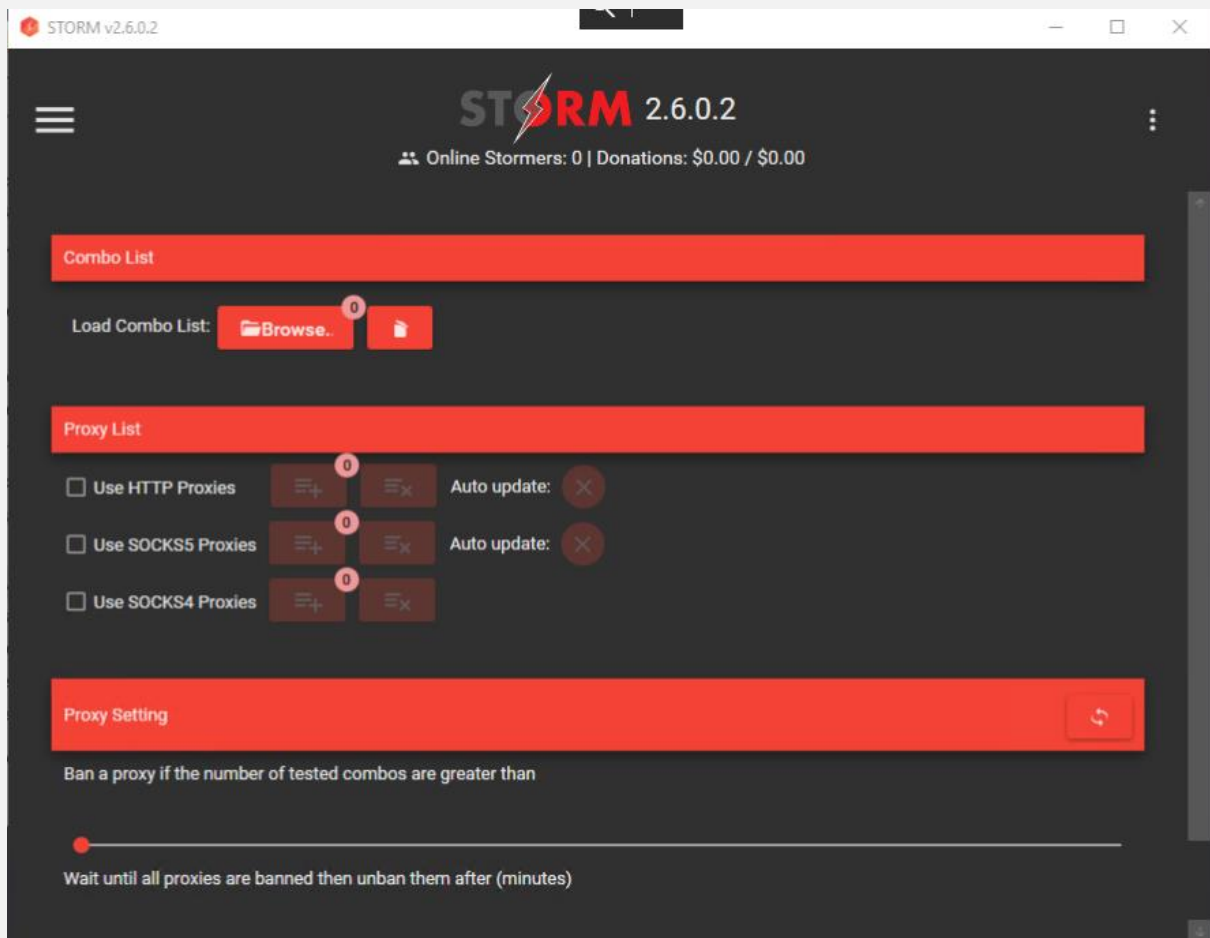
STORM v2.6.0.2

STORM 2.6.0.2

Online Stormers: 0 | Donations: $0.00 / $0.00

Combo List

Load Combo List: Browse.. 0

Proxy List

Use HTTP Proxies 0 Auto update:

Use SOCKS5 Proxies 0 Auto update:

Use SOCKS4 Proxies 0

Proxy Setting

Ban a proxy if the number of tested combos are greater than

Wait until all proxies are banned then unban them after (minutes)